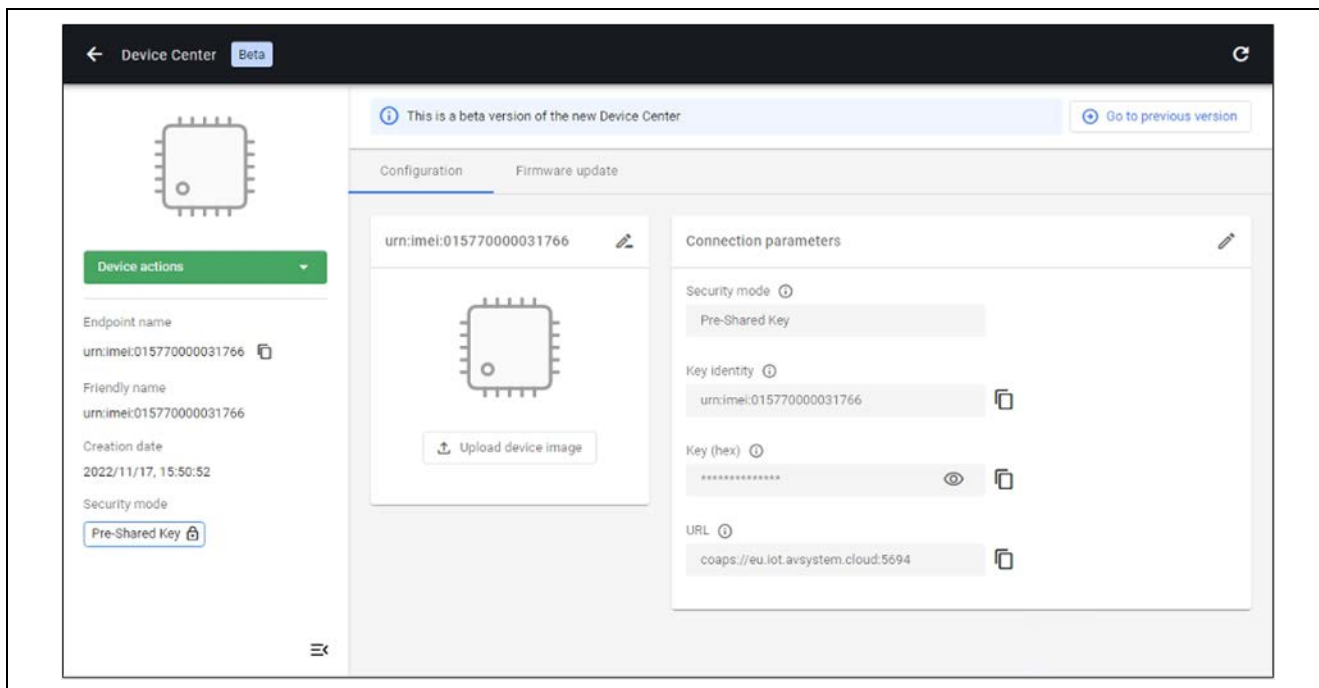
Device Center Beta

This is a beta version of the new Device Center

Go to previous version

Configuration

Firmware update

Device actions

Endpoint name

urn:imei:015770000031766

Friendly name

urn:imei:015770000031766

Creation date

2022/11/17, 15:50:52

Security mode

Pre-Shared Key

urn:imei:015770000031766

Upload device image

Connection parameters

Security mode

Pre-Shared Key

Key identity

urn:imei:015770000031766

Key (hex)

**************

URL

coaps://eu.iot.avsystem.cloud:5694